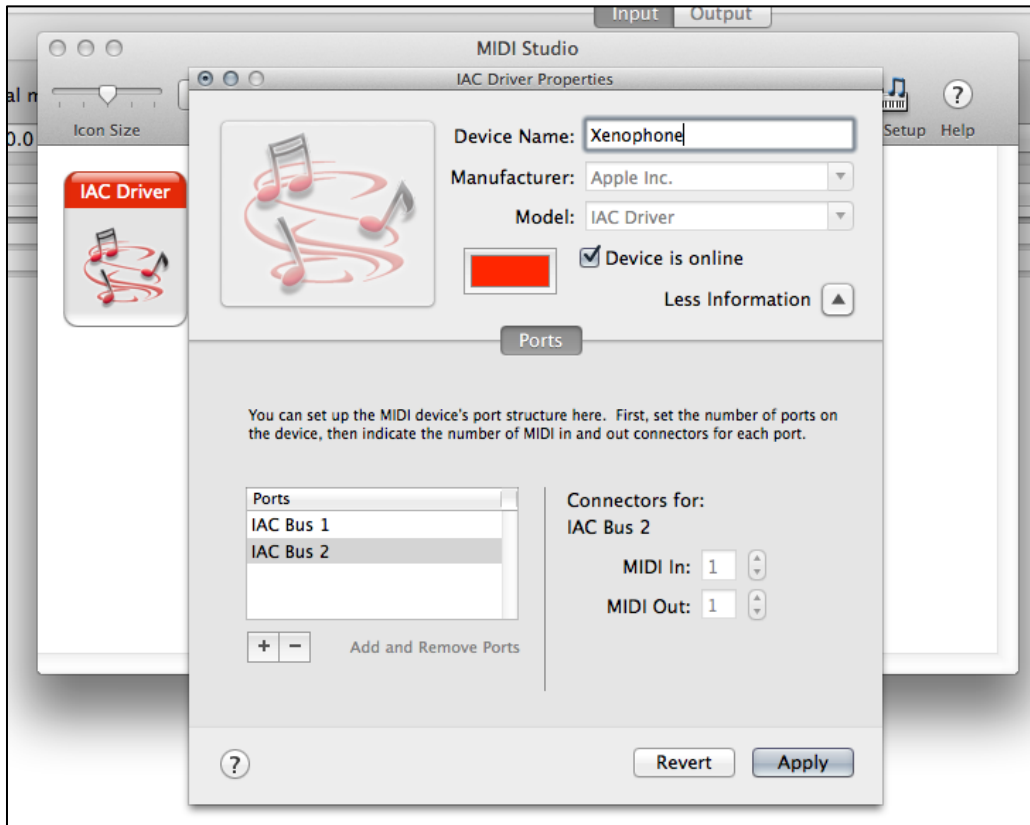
Input Output

MIDI Studio

al m

Icon Size

0.0

Setup Help

IAC Driver

IAC Driver Properties

Device Name: Xenophone

Manufacturer: Apple Inc.

Model: IAC Driver

Device is online

Less Information

Ports

You can set up the MIDI device's port structure here. First, set the number of ports on the device, then indicate the number of MIDI in and out connectors for each port.

| Ports |
|---|
| IAC Bus 1 |
| IAC Bus 2 |

+ −

Add and Remove Ports

Connectors for:
IAC Bus 2

MIDI In: 1

MIDI Out: 1

?

Revert

Apply